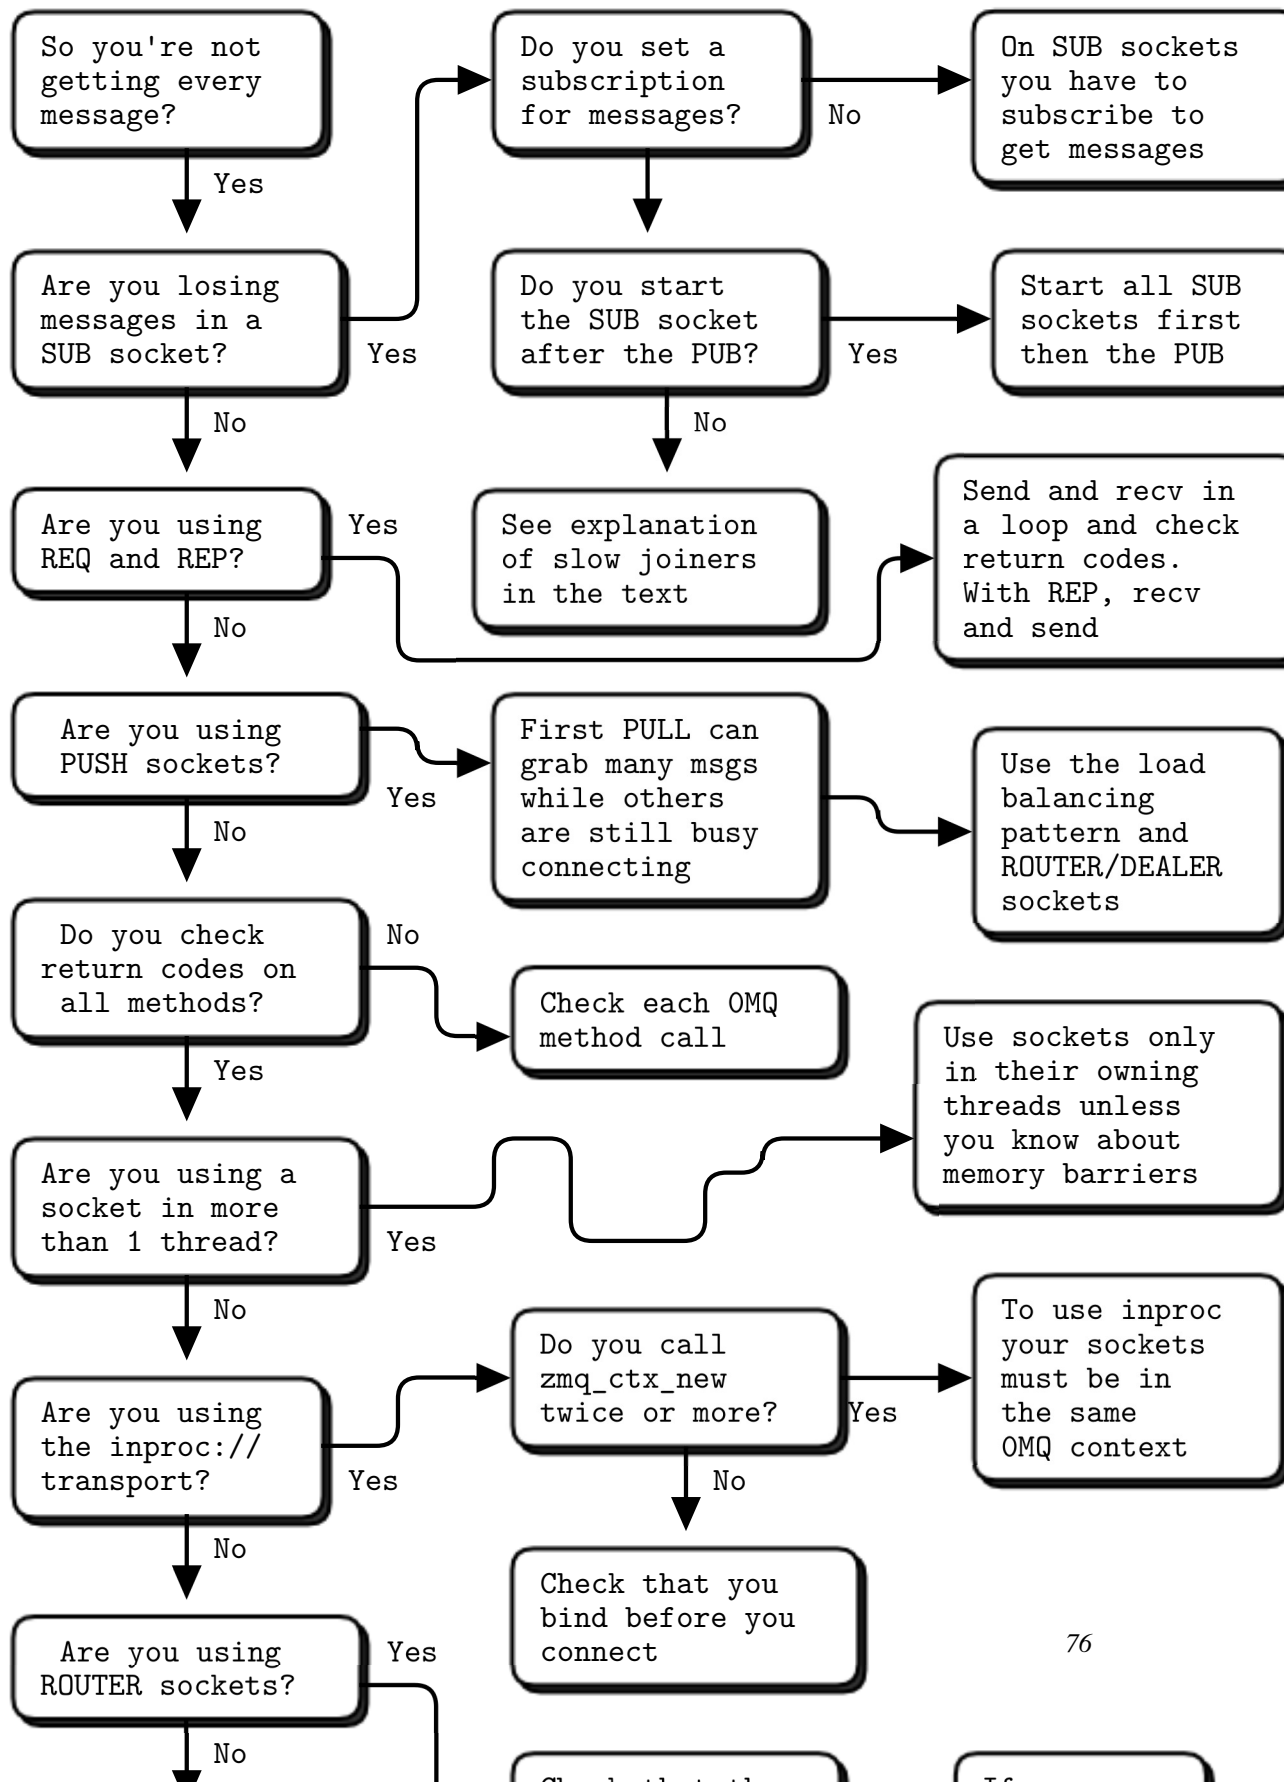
So you're not getting every message?

Yes

Do you set a subscription for messages?

No

On SUB sockets you have to subscribe to get messages

Are you losing messages in a SUB socket?

Yes

Do you start the SUB socket after the PUB?

Yes

Start all SUB sockets first then the PUB

No

No

Are you using REQ and REP?

Yes

See explanation of slow joiners in the text

Send and recv in a loop and check return codes. With REP, recv and send

No

Are you using PUSH sockets?

Yes

First PULL can grab many msgs while others are still busy connecting

Use the load balancing pattern and ROUTER/DEALER sockets

No

Do you check return codes on all methods?

No

Check each OMQ method call

Use sockets only in their owning threads unless you know about memory barriers

Yes

Are you using a socket in more than 1 thread?

Yes

No

To use inproc your sockets must be in the same OMQ context

Do you call zmq_ctx_new twice or more?

Yes

Are you using the inproc:// transport?

Yes

No

No

Check that you bind before you connect

76

Are you using ROUTER sockets?

Yes

No

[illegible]

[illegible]